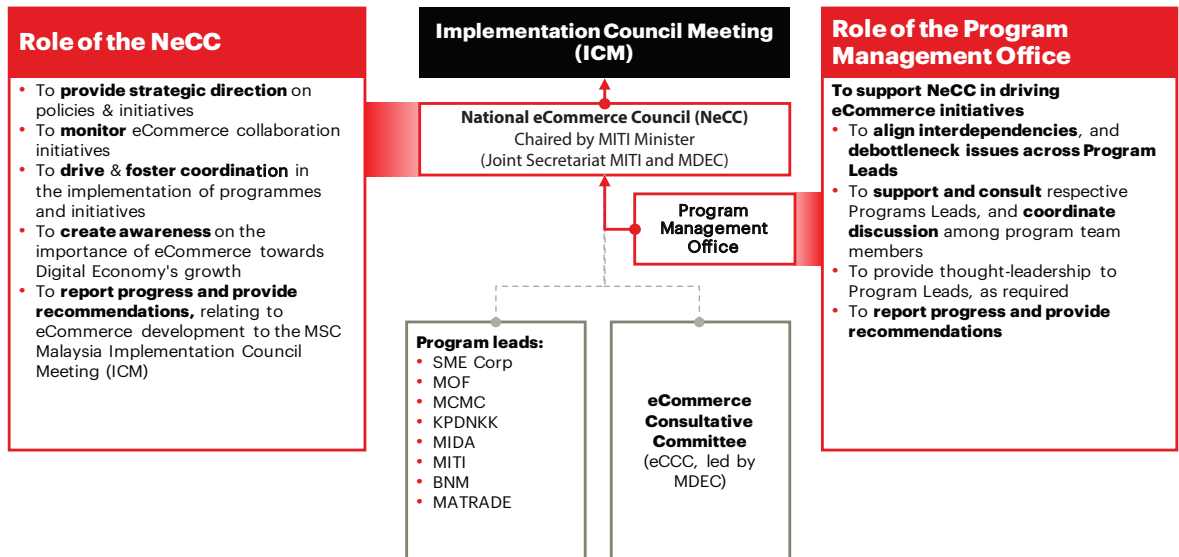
Role of the NeCC

- To provide strategic direction on policies & initiatives
- To monitor eCommerce collaboration initiatives
- To drive & foster coordination in the implementation of programmes and initiatives
- To create awareness on the importance of eCommerce towards Digital Economy's growth
- To report progress and provide recommendations, relating to eCommerce development to the MSC Malaysia Implementation Council Meeting (ICM)

Implementation Council Meeting (ICM)

National eCommerce Council (NeCC)
Chaired by MITI Minister
(Joint Secretariat MITI and MDEC)

Program Management Office

Program leads:
- SME Corp
- MOF
- MCMC
- KPDNKK
- MIDA
- MITI
- BNM
- MATRADE

eCommerce Consultative Committee
(eCCC, led by MDEC)

Role of the Program Management Office

To support NeCC in driving eCommerce initiatives
- To align interdependencies, and debottleneck issues across Program Leads
- To support and consult respective Programs Leads, and coordinate discussion among program team members
- To provide thought-leadership to Program Leads, as required
- To report progress and provide recommendations